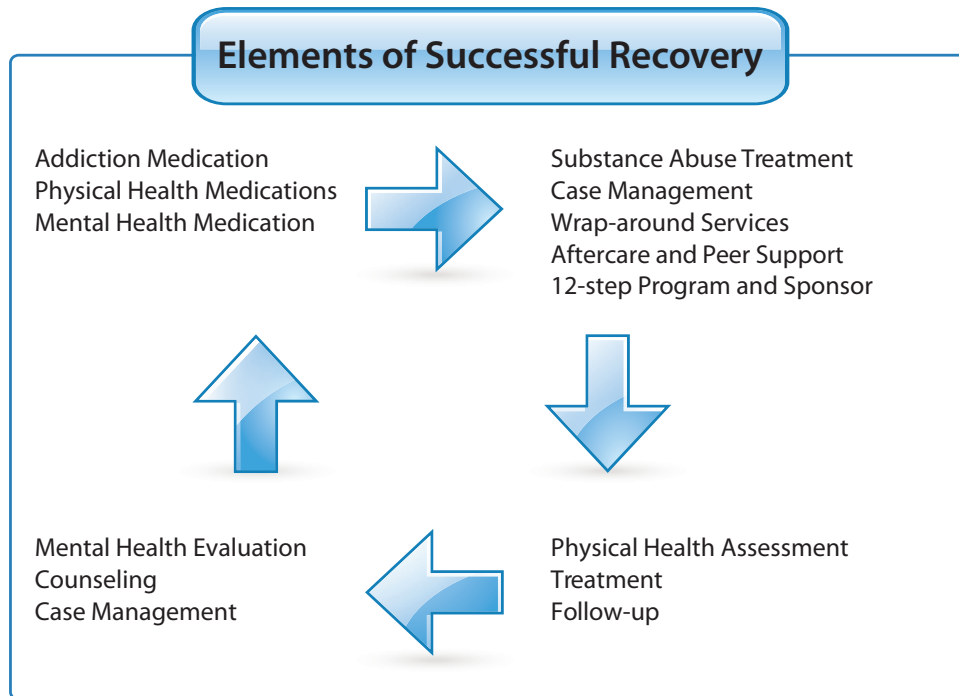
Elements of Successful Recovery

Addiction Medication
Physical Health Medications
Mental Health Medication

Substance Abuse Treatment
Case Management
Wrap-around Services
Aftercare and Peer Support
12-step Program and Sponsor

Physical Health Assessment
Treatment
Follow-up

Mental Health Evaluation
Counseling
Case Management